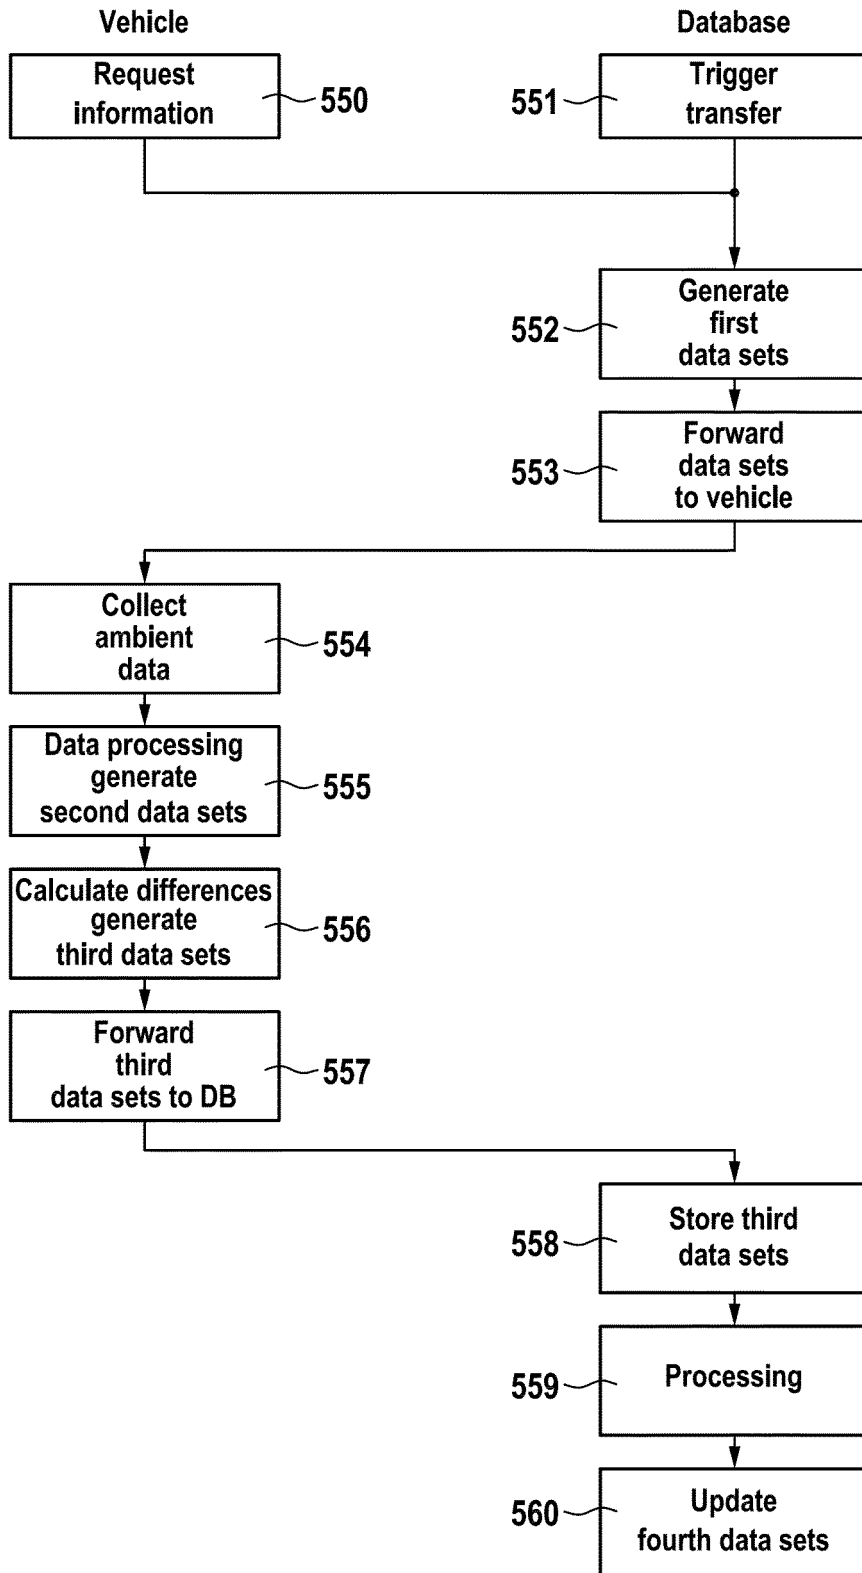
Vehicle

Database

Request information

550

551

Trigger transfer

552

Generate first data sets

553

Forward data sets to vehicle

Collect ambient data

554

Data processing generate second data sets

555

Calculate differences generate third data sets

556

Forward third data sets to DB

557

558

Store third data sets

559

Processing

560

Update fourth data sets